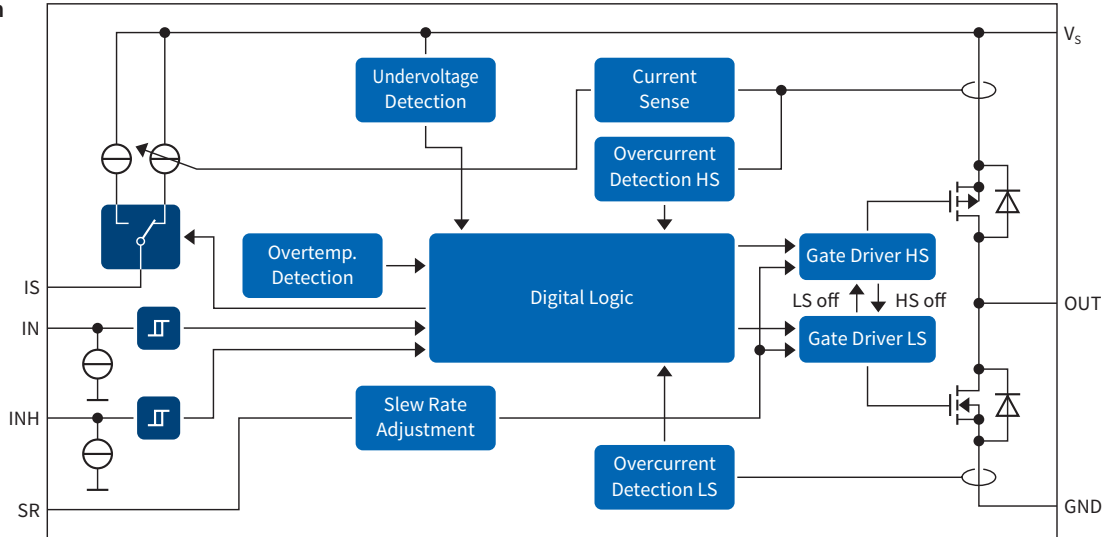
n

$V_S$

Undervoltage Detection

Current Sense

Overcurrent Detection HS

Overtemp. Detection

Digital Logic

Gate Driver HS

LS off

HS off

Gate Driver LS

IS

IN

INH

SR

OUT

GND

Slew Rate Adjustment

Overcurrent Detection LS